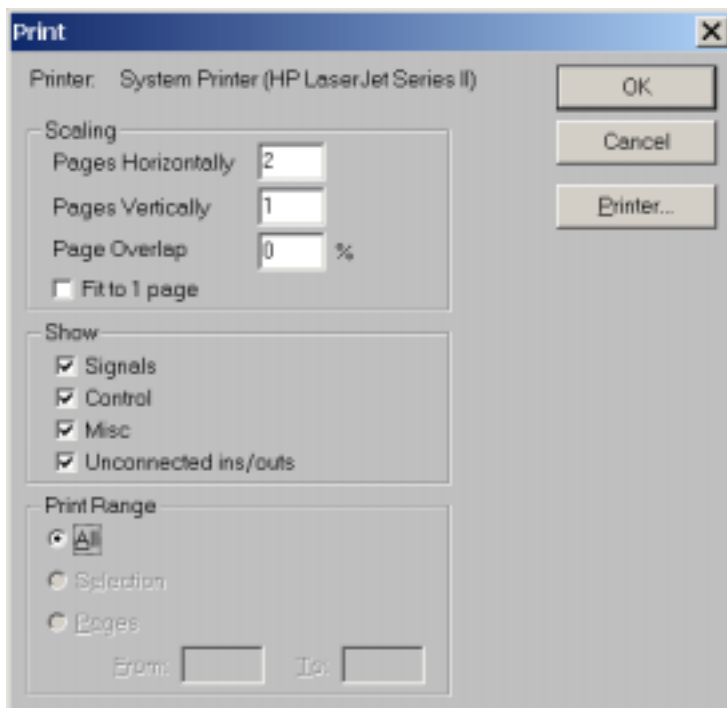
Print

Printer: System Printer (HP LaserJet Series II)

OK

Cancel

Printer...

Scaling

Pages Horizontally 2

Pages Vertically 1

Page Overlap 0 %

Fit to 1 page

Show

Signals

Control

Misc

Unconnected ins/outs

Print Range

All

Selection

Pages

From: To: